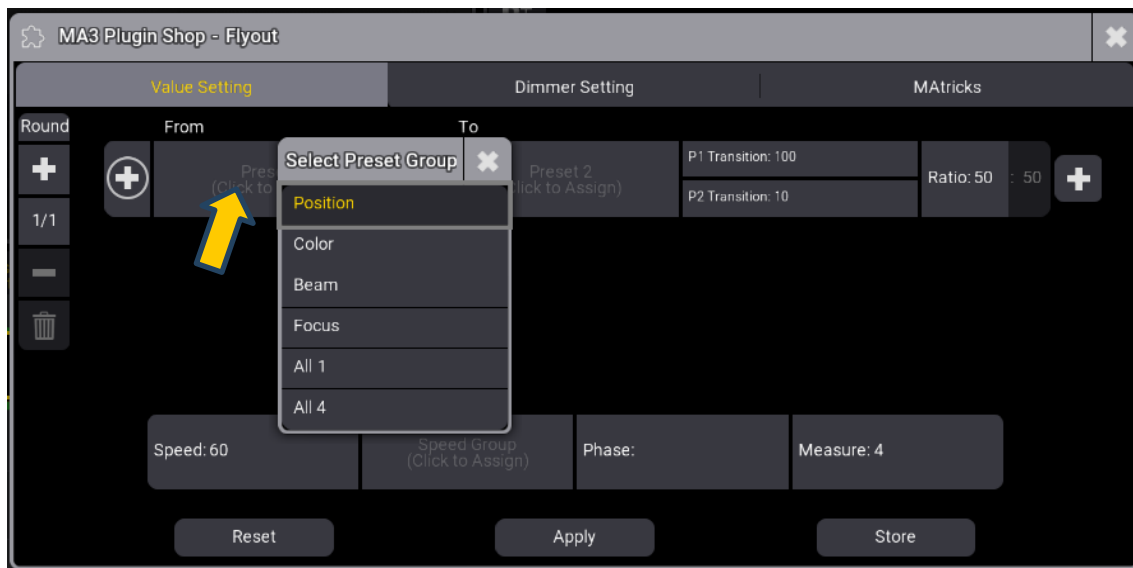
MA3 Plugin Shop - Flyout

Value Setting

Dimmer Setting

MAtricks

Round

1/1

From

To

Pres
(Click to

Select Preset Group

Position

Color

Beam

Focus

All 1

All 4

Preset 2
lick to Assign)

P1 Transition: 100

P2 Transition: 10

Ratio: 50

: 50

Speed: 60

Speed Group
(Click to Assign)

Phase:

Measure: 4

Reset

Apply

Store